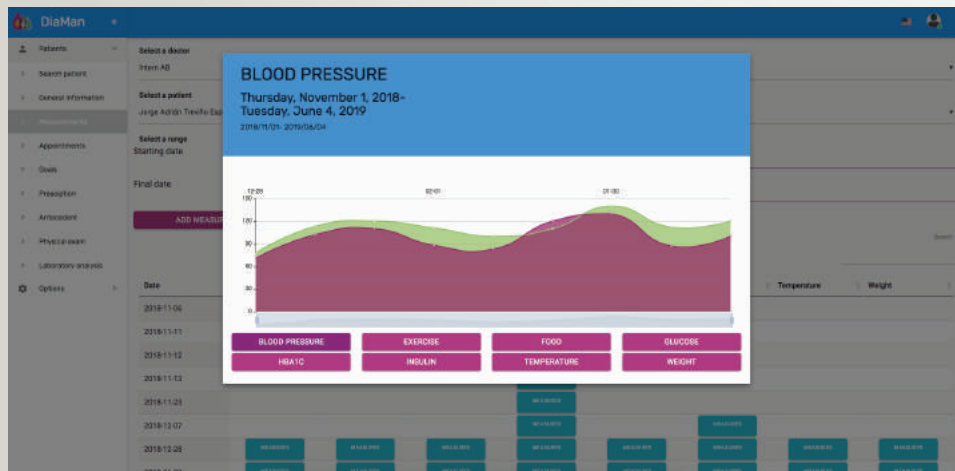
DiaMan

Patients

Search patient

General information

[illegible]

Appointments

Goals

Prescription

Antecedent

Physical exam

Laboratory analysis

Options

Select a doctor

Intern AB

Select a patient

Jorge Adrián Treviño Esp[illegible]

Select a range

Starting date

Final date

ADD MEASU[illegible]

Date

2018-11-06

2018-11-11

2018-11-12

2018-11-13

2018-11-21

2018-12-07

2018-12-26

Temperature

Weight

BLOOD PRESSURE

Thursday, November 1, 2018 - Tuesday, June 4, 2019

2018/11/01 - 2019/06/04

12:29

02:01

21:00

150

120

90

60

30

0

BLOOD PRESSURE

EXERCISE

FOOD

GLUCOSE

HBA1C

INSULIN

TEMPERATURE

WEIGHT